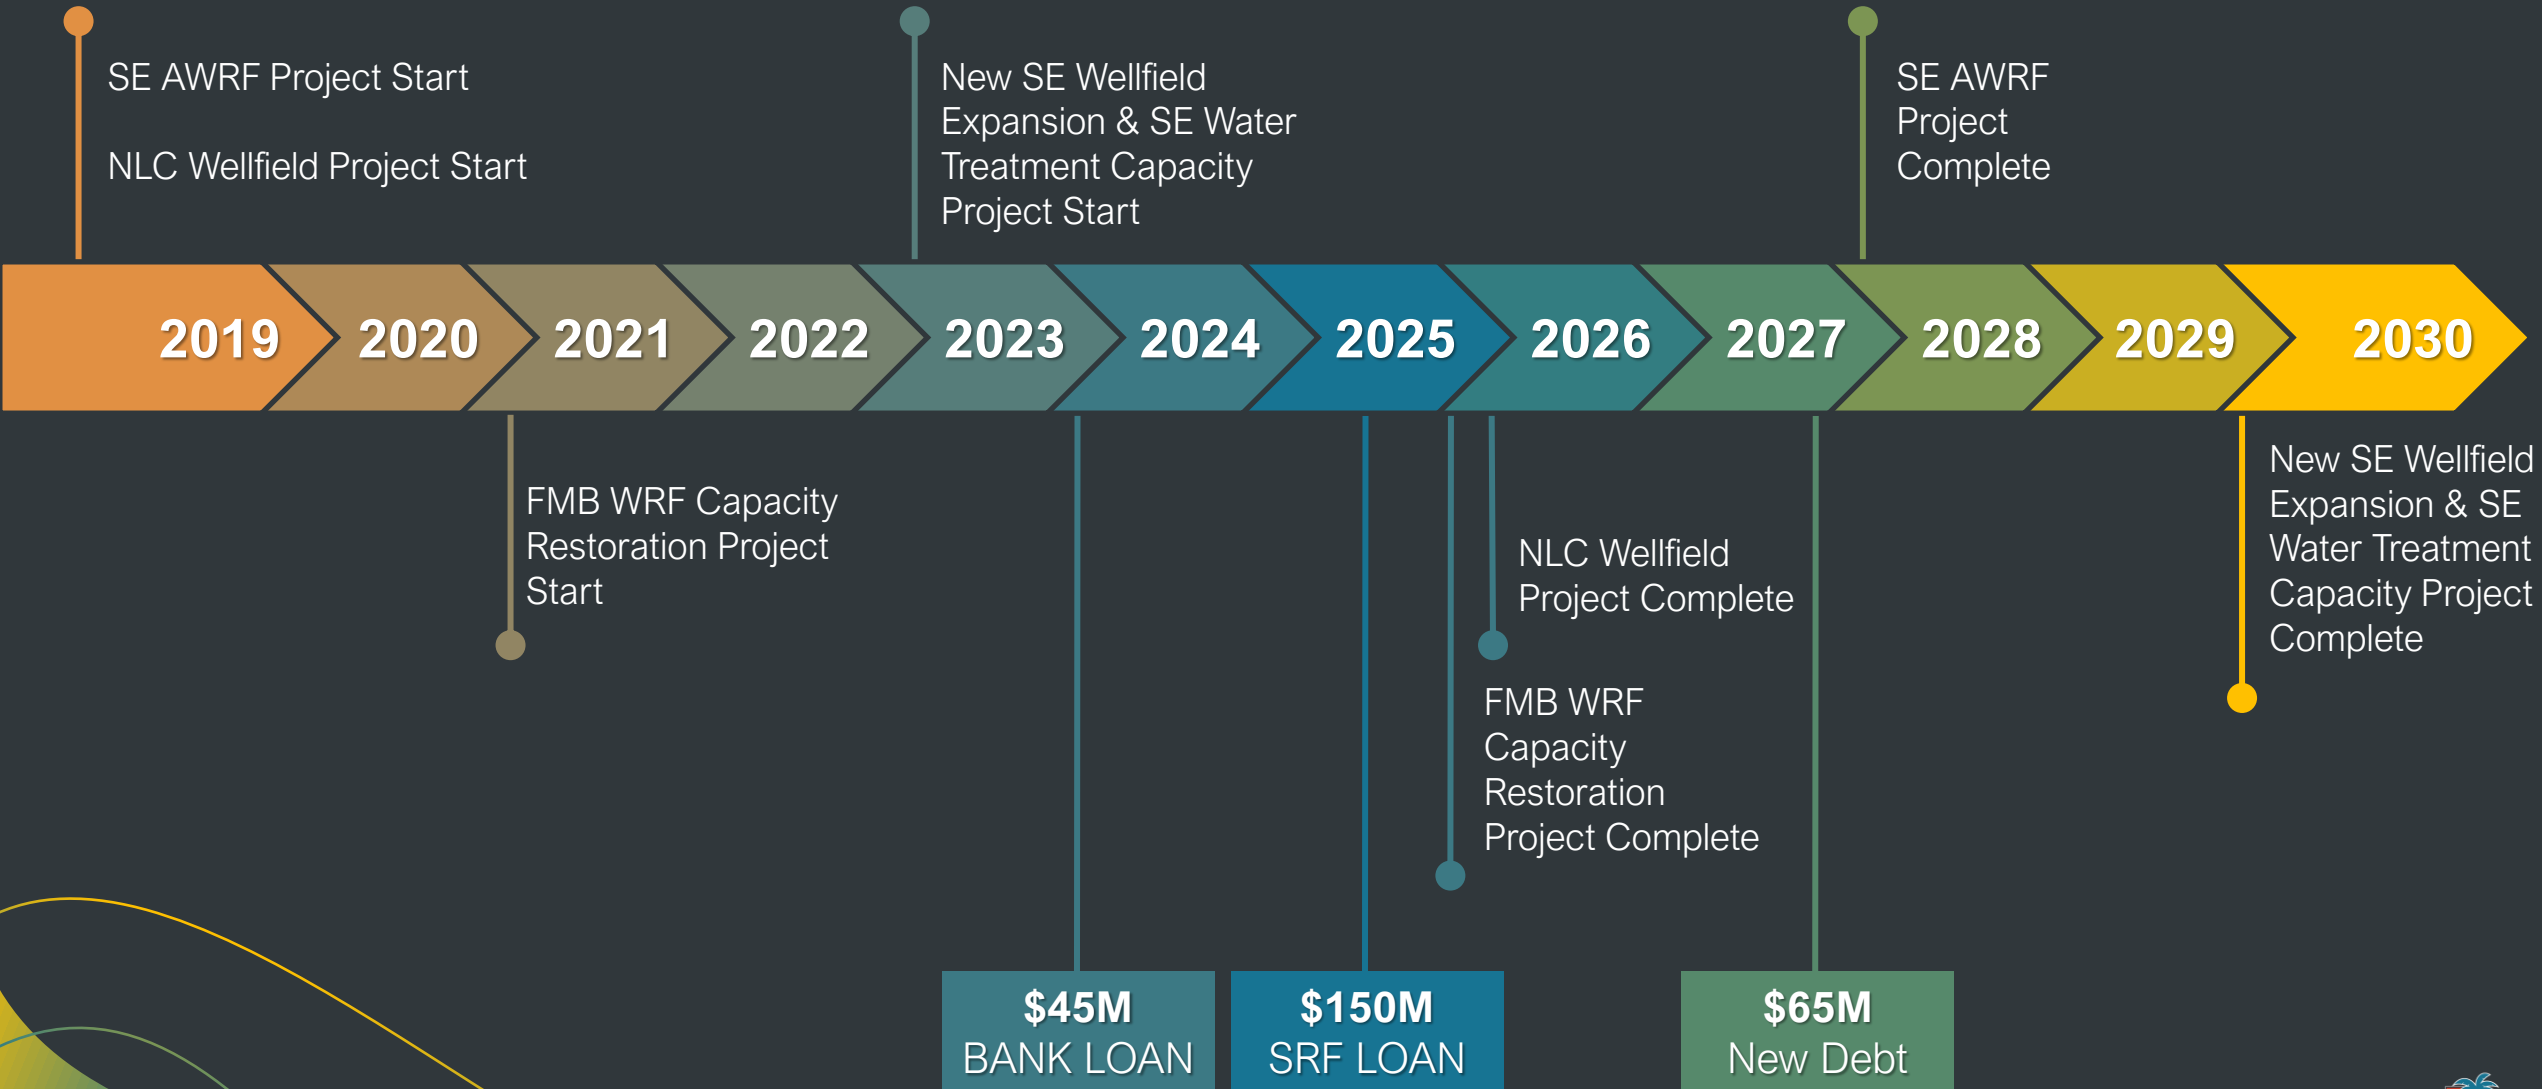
SE AWRF Project Start

NLC Wellfield Project Start

New SE Wellfield Expansion & SE Water Treatment Capacity Project Start

SE AWRF Project Complete

2019 2020 2021 2022 2023 2024 2025 2026 2027 2028 2029 2030

FMB WRF Capacity Restoration Project Start

NLC Wellfield Project Complete

FMB WRF Capacity Restoration Project Complete

New SE Wellfield Expansion & SE Water Treatment Capacity Project Complete

$45M
BANK LOAN

$150M
SRF LOAN

$65M
New Debt